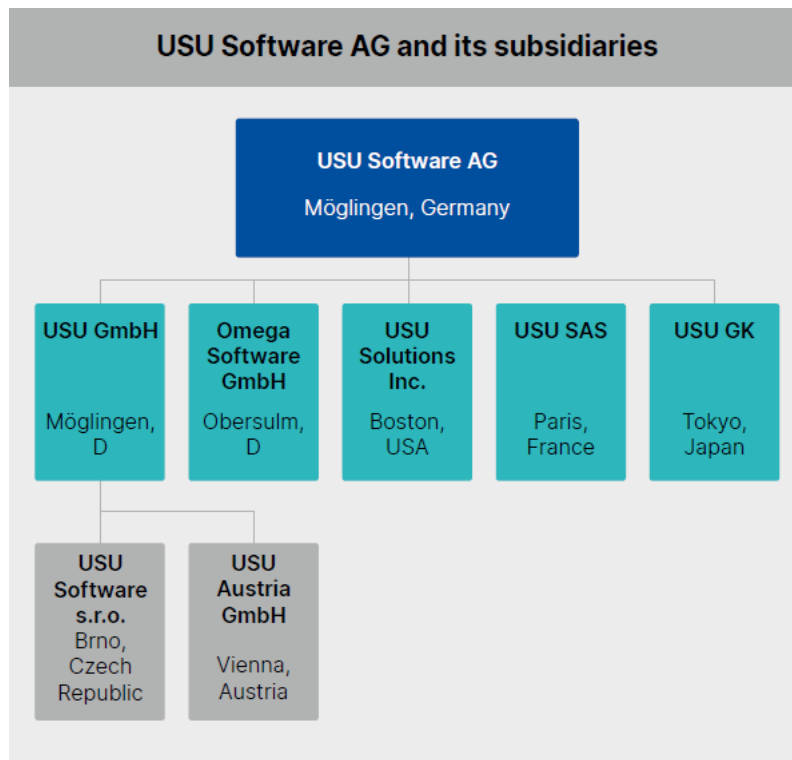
USU Software AG and its subsidiaries

USU Software AG

Möglingen, Germany

USU GmbH

Möglingen, D

Omega Software GmbH

Obersulm, D

USU Solutions Inc.

Boston, USA

USU SAS

Paris, France

USU GK

Tokyo, Japan

USU Software s.r.o.

Brno, Czech Republic

USU Austria GmbH

Vienna, Austria